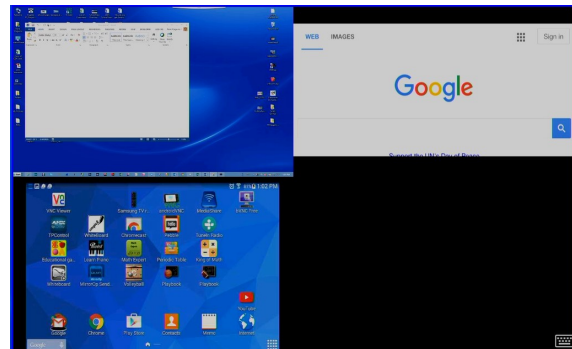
WEB IMAGES

Sign in

Google

Support the UN's Day of Peace

1:02 PM

VNC Viewer

Samsung TV

MediaShare

VNC Free

TPControl

Whiteboard

Chromecast

Netflix

Splashtop

Learn Piano

Math Board

Periodic Table

King of Math

Whiteboard

Volleyball

Playbook

Playbook

YouTube

Google

Chrome

Play Store

Contacts

Memo

Internet

Google